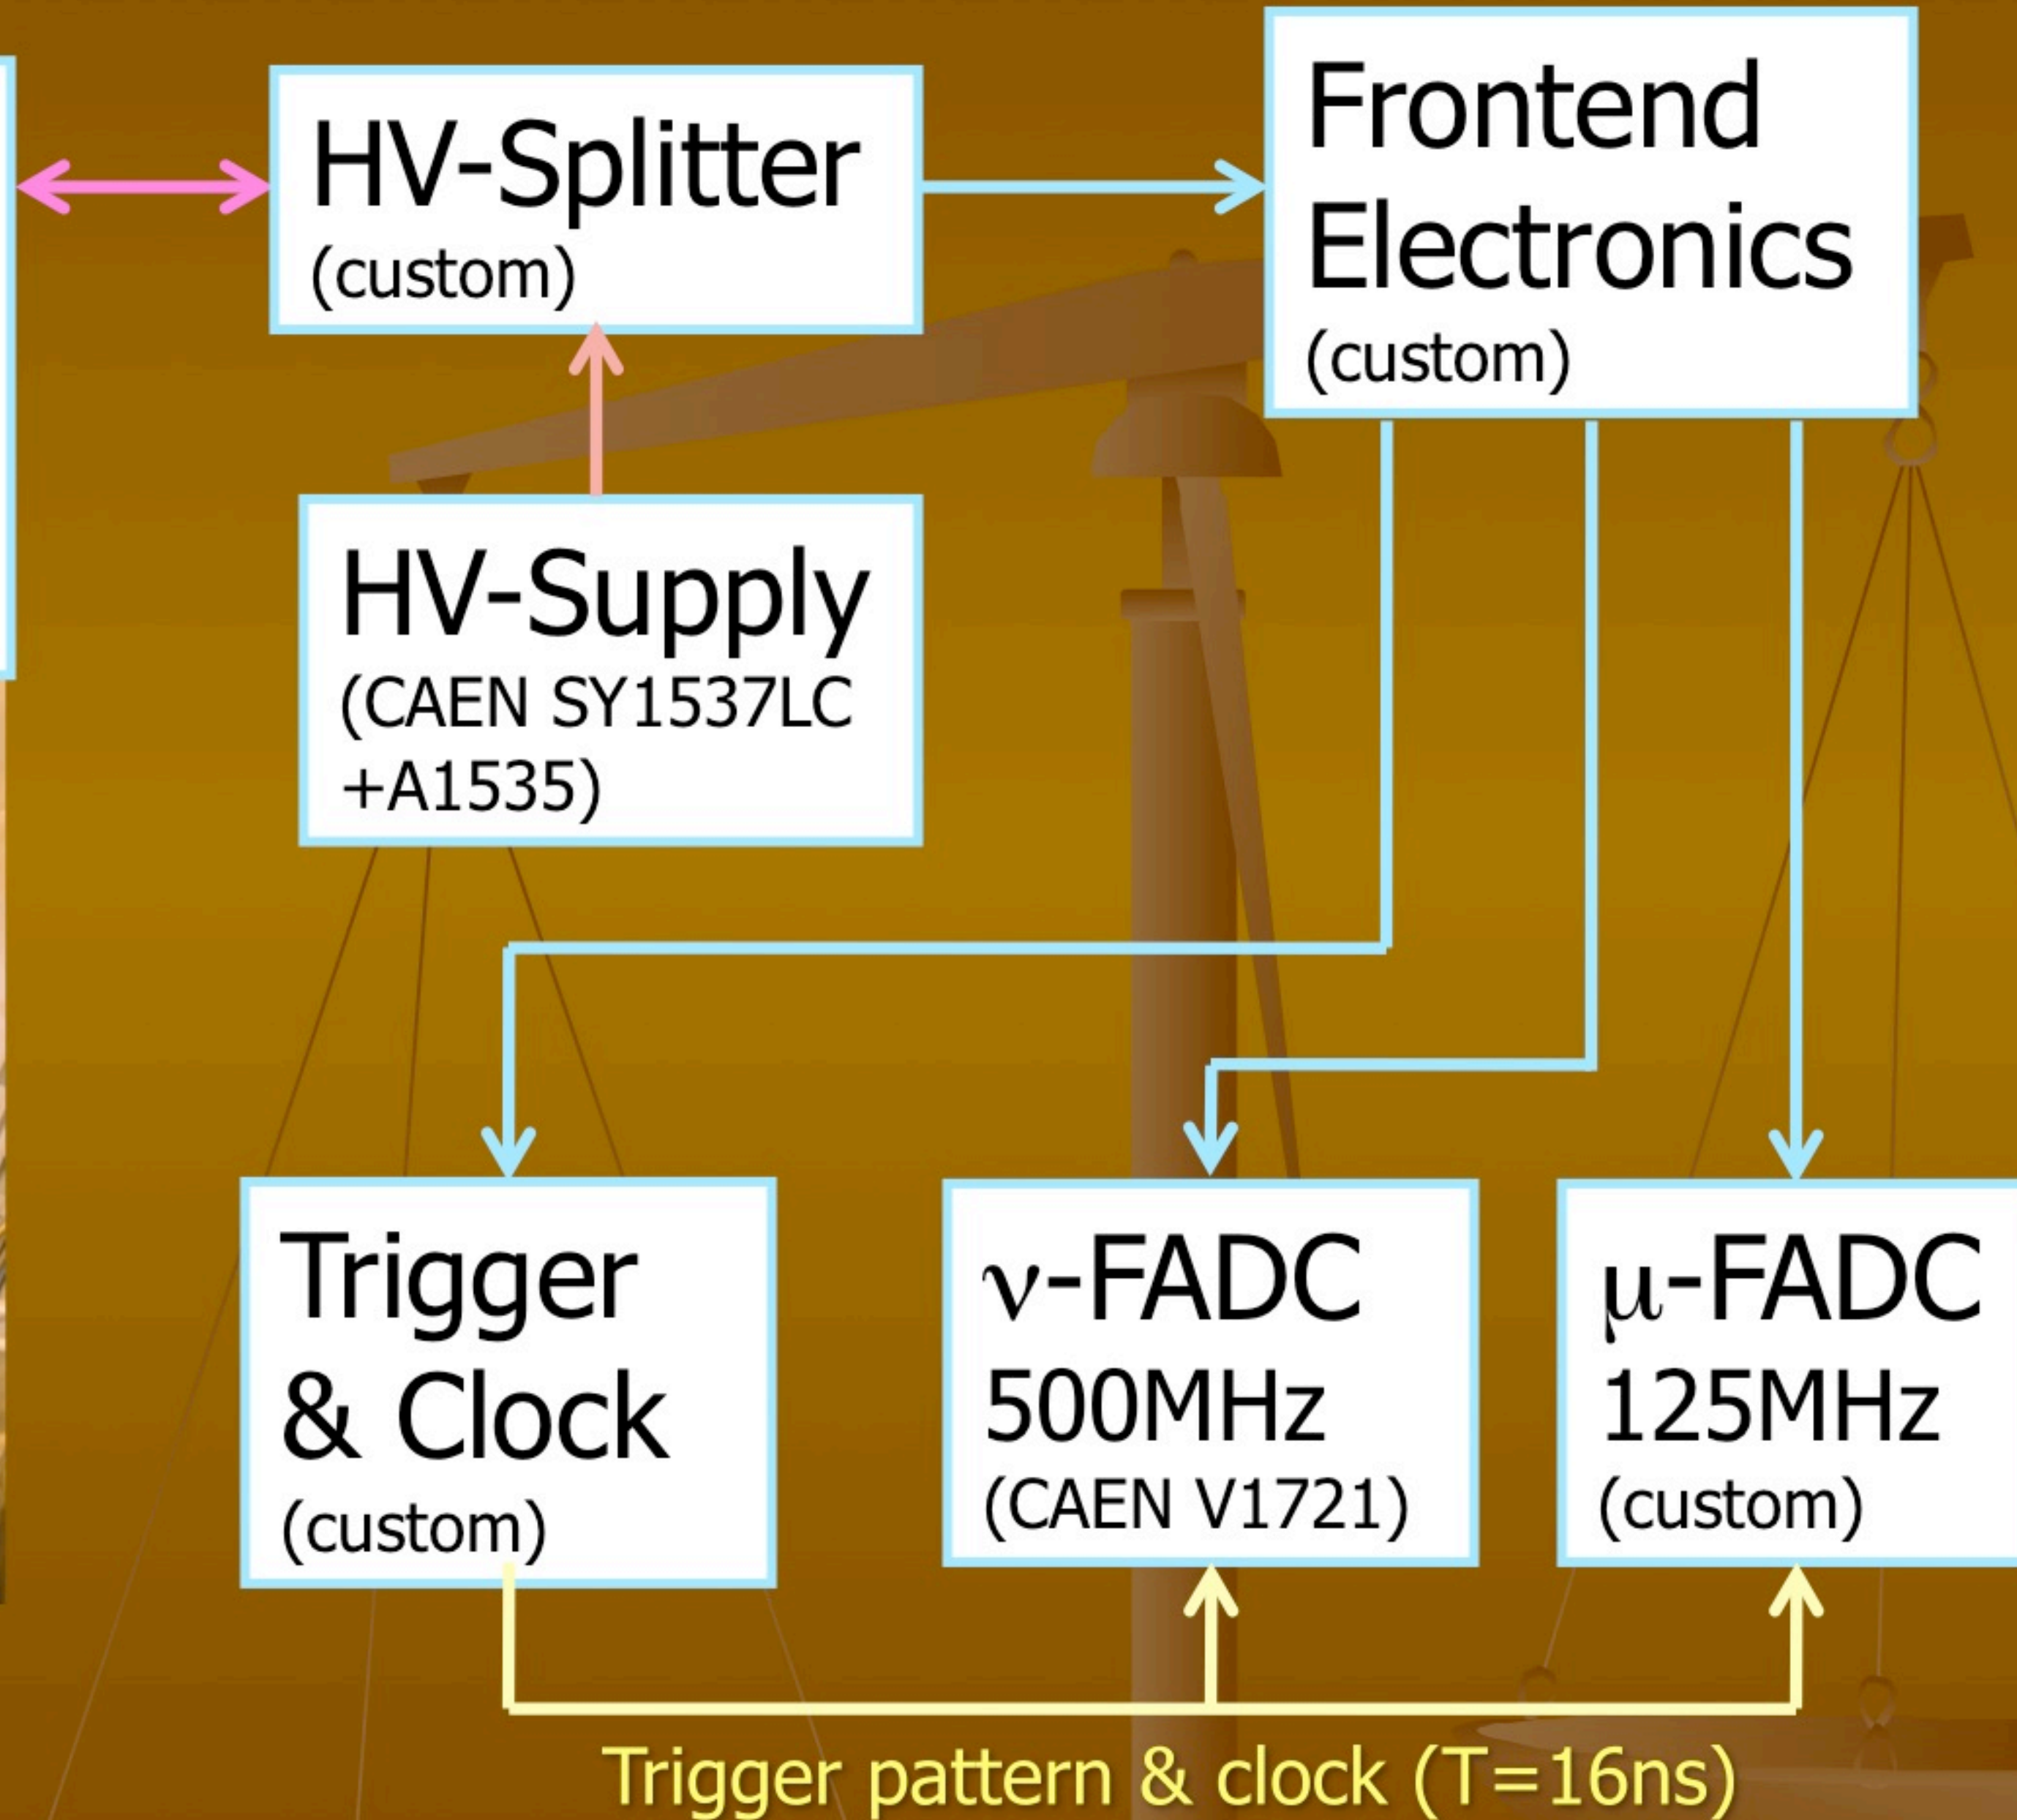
HV-Splitter
(custom)

Frontend Electronics
(custom)

HV-Supply
(CAEN SY1537LC +A1535)

Trigger & Clock
(custom)

$\nu$-FADC
500MHz
(CAEN V1721)

$\mu$-FADC
125MHz
(custom)

Trigger pattern & clock (T=16ns)